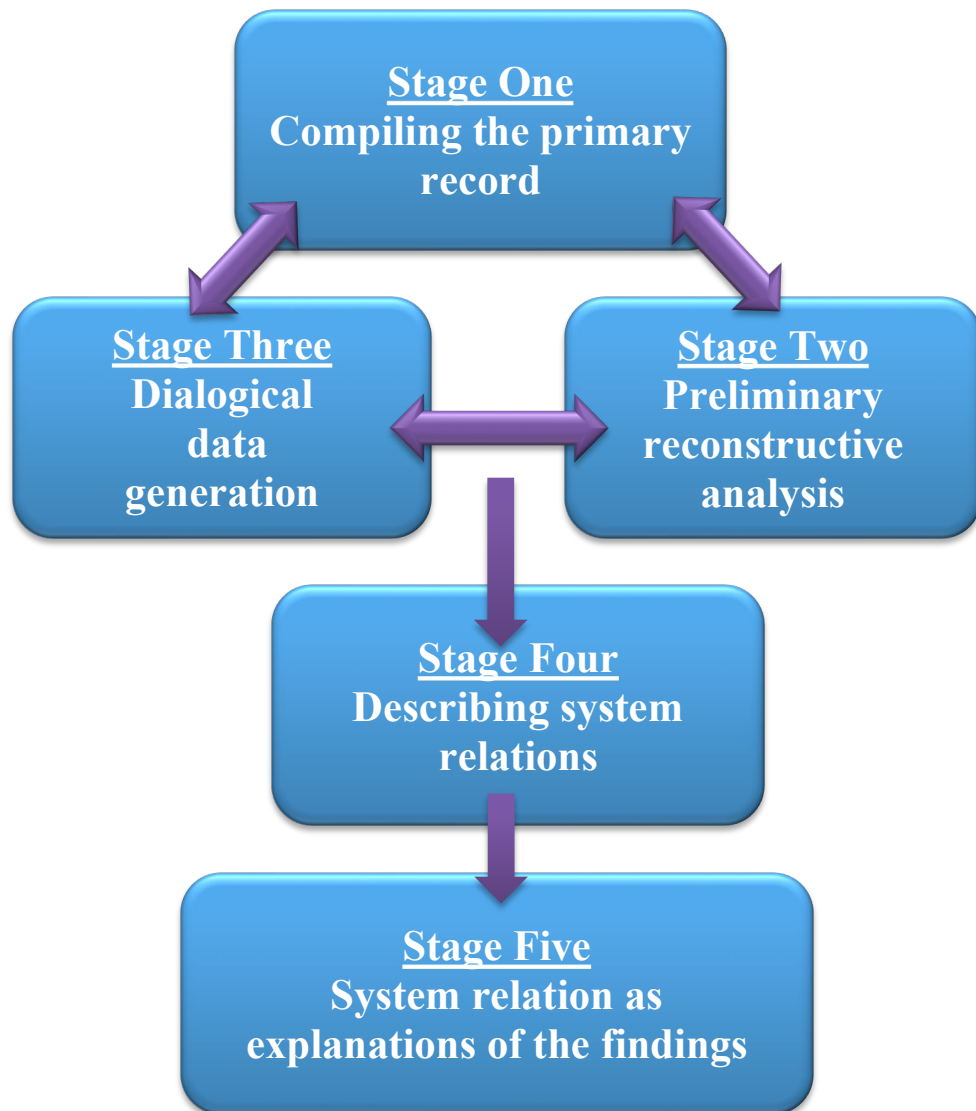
Stage One
Compiling the primary record

Stage Three
Dialogical data generation

Stage Two
Preliminary reconstructive analysis

Stage Four
Describing system relations

Stage Five
System relation as explanations of the findings